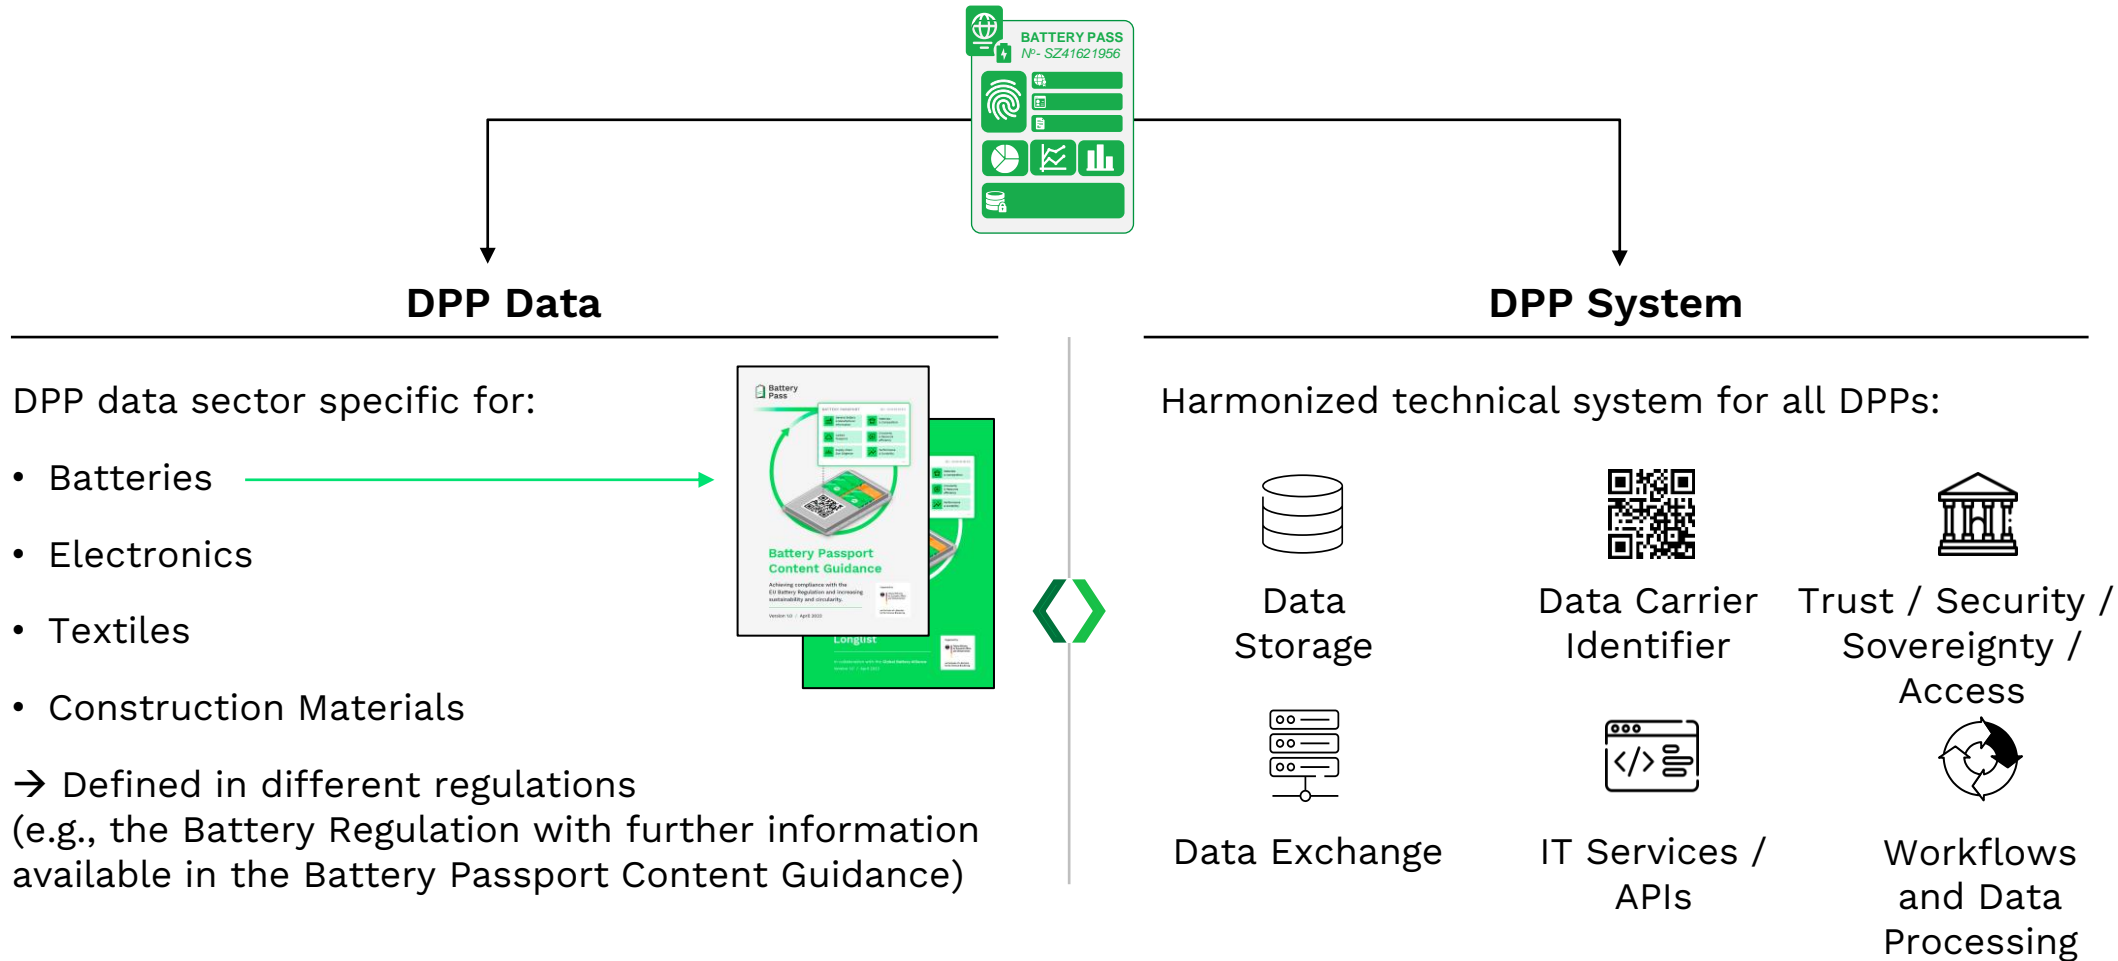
BATTERY PASS
Nº- SZ41621956

DPP Data

DPP data sector specific for:

- Batteries
- Electronics
- Textiles
- Construction Materials

Battery Pass

Battery Passport Content Guidance

Longlist

→ Defined in different regulations (e.g., the Battery Regulation with further information available in the Battery Passport Content Guidance)

DPP System

Harmonized technical system for all DPPs:

Data Storage

Data Carrier Identifier

Trust / Security / Sovereignty / Access

Data Exchange

IT Services / APIs

Workflows and Data Processing